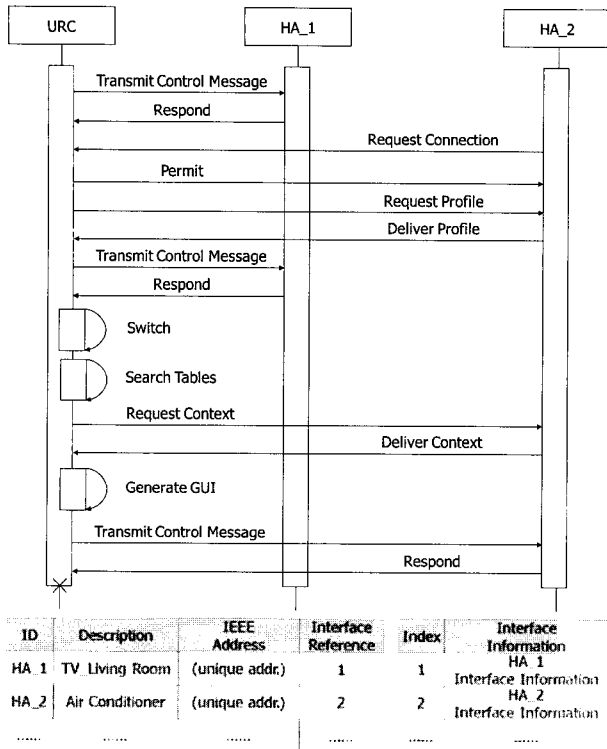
URC

HA_1

HA_2

Transmit Control Message

Respond

Request Connection

Permit

Request Profile

Deliver Profile

Transmit Control Message

Respond

Switch

Search Tables

Request Context

Deliver Context

Generate GUI

Transmit Control Message

Respond

| ID | Description | IEEE Address | Interface Reference |
|---|---|---|---|
| HA_1 | TV Living Room | (unique addr.) | 1 |
| HA_2 | Air Conditioner | (unique addr.) | 2 |
| ...... | ...... | ...... | ...... |

| Index | Interface Information |
|---|---|
| 1 | HA_1 Interface Information |
| 2 | HA_2 Interface Information |
| ...... | ...... |